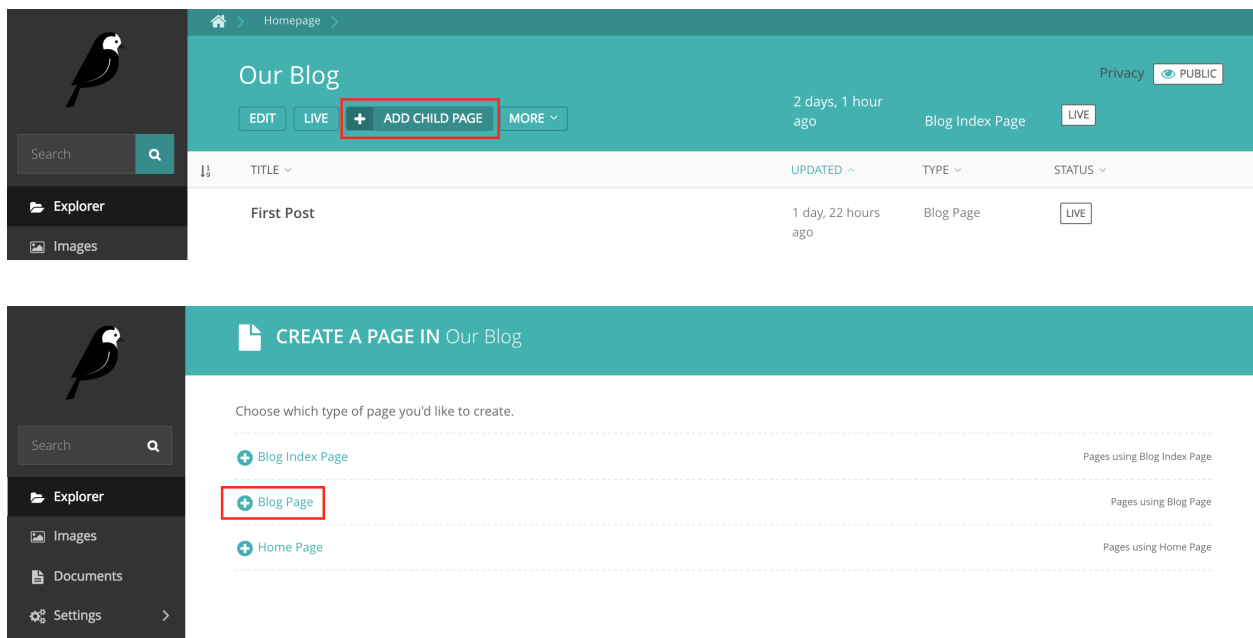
Homepage

Our Blog

EDIT LIVE + ADD CHILD PAGE MORE

2 days, 1 hour ago

Blog Index Page

LIVE

Privacy PUBLIC

Search

Explorer

Images

| | TITLE | UPDATED | TYPE | STATUS |
|---|---|---|---|---|
| | First Post | 1 day, 22 hours ago | Blog Page | LIVE |

Search

Explorer

Images

Documents

Settings

CREATE A PAGE IN Our Blog

Choose which type of page you'd like to create.

Blog Index Page — Pages using Blog Index Page

Blog Page — Pages using Blog Page

Home Page — Pages using Home Page